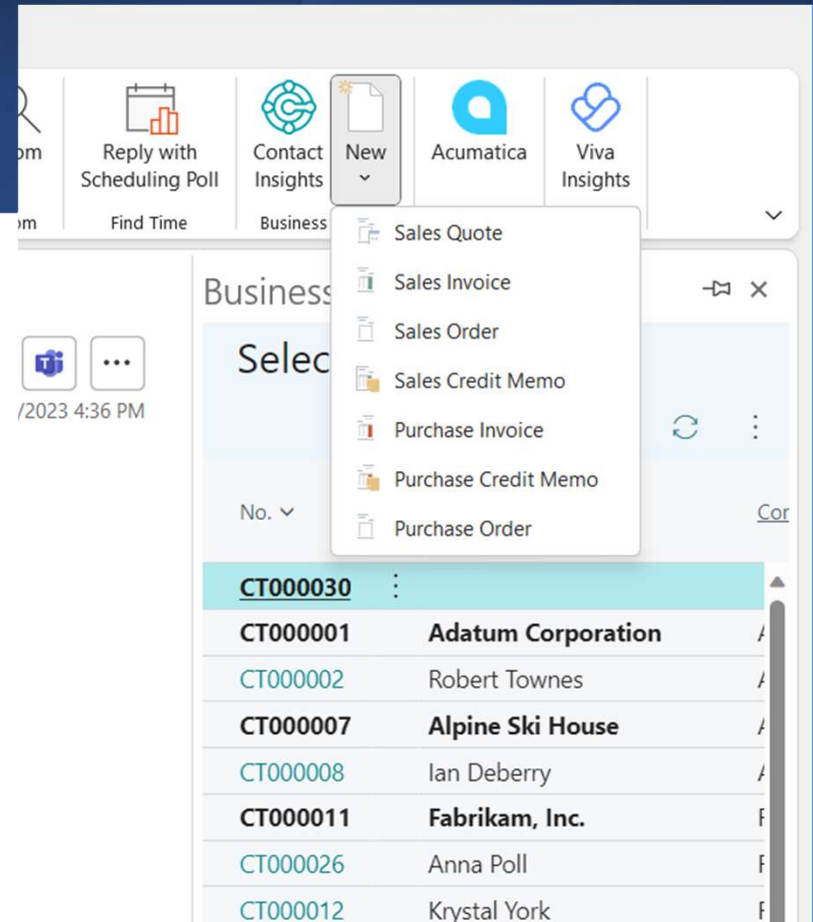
om

om

Reply with Scheduling Poll

Find Time

Contact Insights

Business

New

Acumatica

Viva Insights

Sales Quote
Sales Invoice
Sales Order
Sales Credit Memo
Purchase Invoice
Purchase Credit Memo
Purchase Order

/2023 4:36 PM

Business

Selec

No.

Cor

| | | |
|---|---|---|
| CT000030 | | |
| CT000001 | Adatum Corporation | A |
| CT000002 | Robert Townes | A |
| CT000007 | Alpine Ski House | A |
| CT000008 | Ian Deberry | A |
| CT000011 | Fabrikam, Inc. | F |
| CT000026 | Anna Poll | F |
| CT000012 | Krystal York | F |